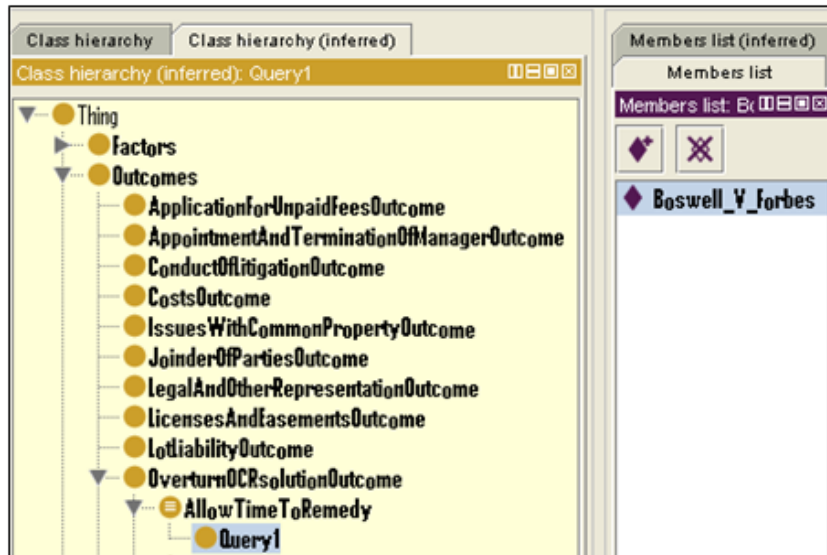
Class hierarchy | Class hierarchy (inferred)

Class hierarchy (inferred): Query1

Thing
Factors
Outcomes
ApplicationForUnpaidFeesOutcome
AppointmentAndTerminationOfManagerOutcome
ConductOfLitigationOutcome
CostsOutcome
IssuesWithCommonPropertyOutcome
JoinderOfPartiesOutcome
LegalAndOtherRepresentationOutcome
LicensesAndEasementsOutcome
LotLiabilityOutcome
OverturnOCRsolutionOutcome
AllowTimeToRemedy
Query1

Members list (inferred)
Members list
Members list: B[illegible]

Boswell_V_Forbes